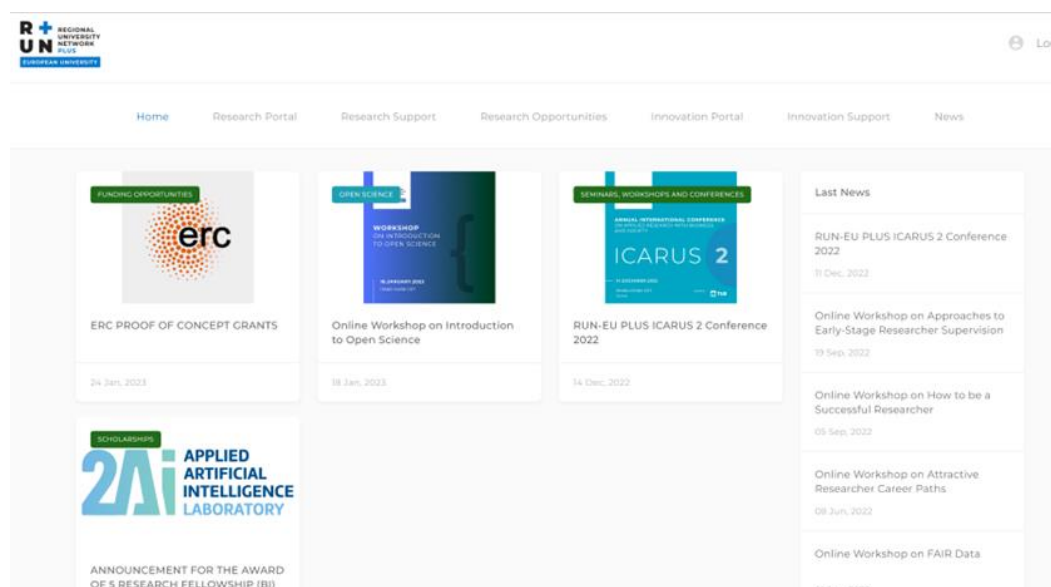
R + U N REGIONAL UNIVERSITY NETWORK PLUS
EUROPEAN UNIVERSITY

Lo

Home Research Portal Research Support Research Opportunities Innovation Portal Innovation Support News

FUNDING OPPORTUNITIES
erc
ERC PROOF OF CONCEPT GRANTS
24 Jan, 2023

OPEN SCIENCE
WORKSHOP ON INTRODUCTION TO OPEN SCIENCE
Online Workshop on Introduction to Open Science
18 Jan, 2023

SEMINARS, WORKSHOPS AND CONFERENCES
ANNUAL INTERNATIONAL CONFERENCE
ICARUS 2
RUN-EU PLUS ICARUS 2 Conference 2022
14 Dec, 2022

Last News

RUN-EU PLUS ICARUS 2 Conference 2022
11 Dec, 2022

Online Workshop on Approaches to Early-Stage Researcher Supervision
19 Sep, 2022

Online Workshop on How to be a Successful Researcher
05 Sep, 2022

Online Workshop on Attractive Researcher Career Paths
08 Jun, 2022

Online Workshop on FAIR Data

SCHOLARSHIPS
2Ai APPLIED ARTIFICIAL INTELLIGENCE LABORATORY
ANNOUNCEMENT FOR THE AWARD OF 5 RESEARCH FELLOWSHIP (BI)